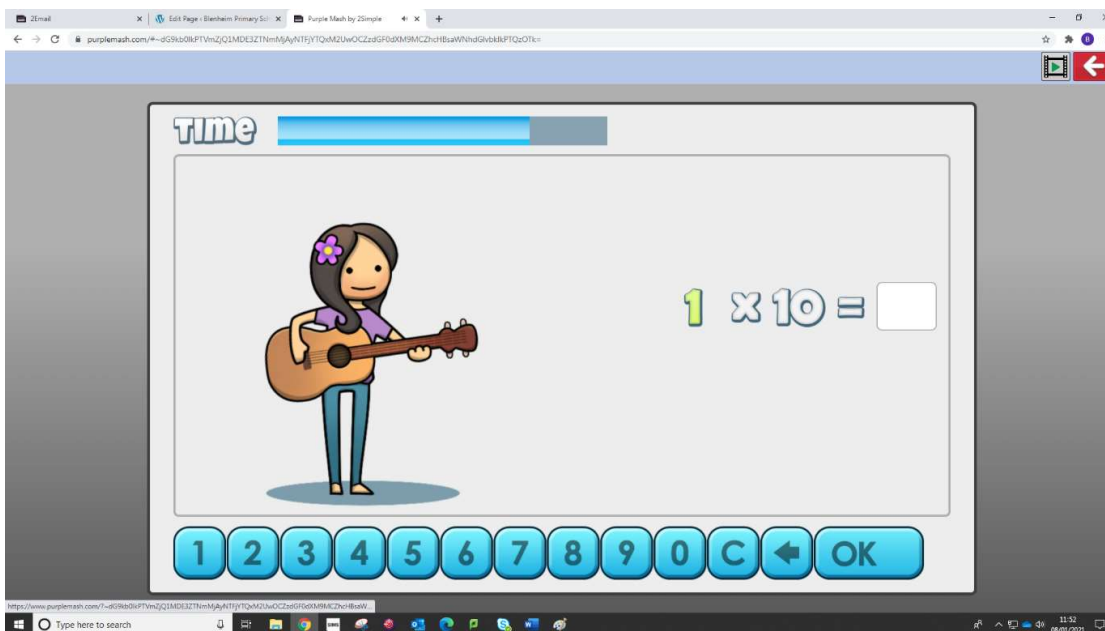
2Email
Edit Page ‹ Blenheim Primary Sch
Purple Mash by 2Simple

purplemash.com/#~dG9kb0lkPTVmZjQ1MDE3ZTNmMjAyNTFjYTQxM2UwOCZzdGF0dXM9MCZhcHBsaWNhdGlvbklkPTQzOTk=

TIME

$1 \times 10 =$

1 2 3 4 5 6 7 8 9 0 C OK

https://www.purplemash.com/?~dG9kb0lkPTVmZjQ1MDE3ZTNmMjAyNTFjYTQxM2UwOCZzdGF0dXM9MCZhcHBsaW...

Type here to search

11:52
08/01/2021